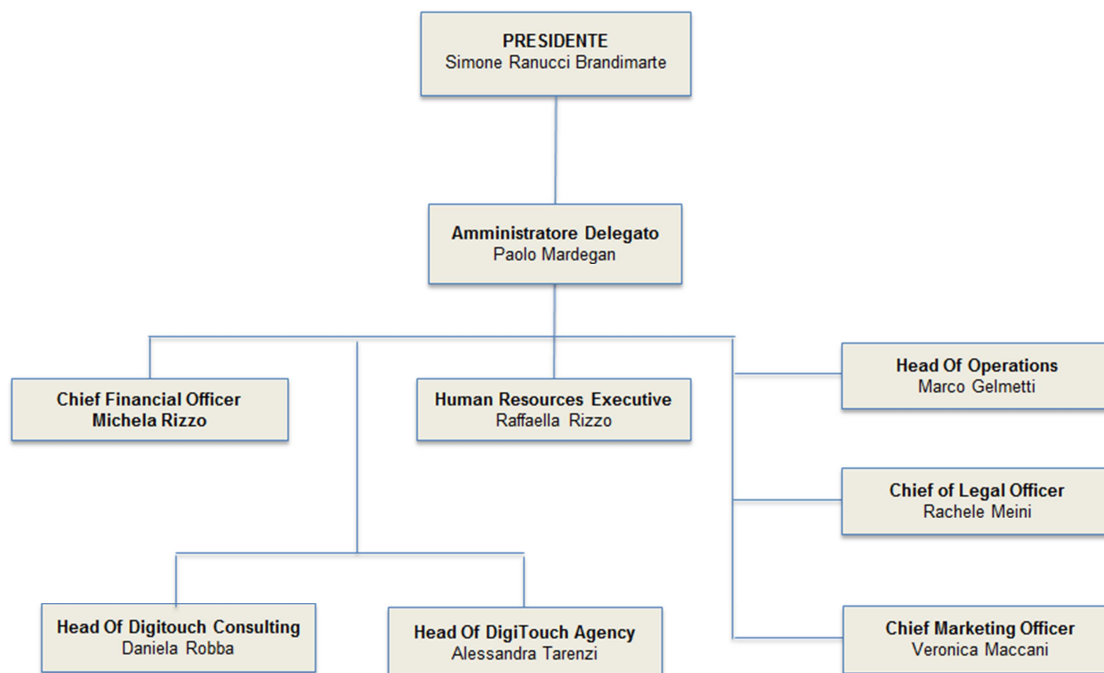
PRESIDENTE
Simone Ranucci Brandimarte

Amministratore Delegato
Paolo Mardegan

Chief Financial Officer
Michela Rizzo

Human Resources Executive
Raffaella Rizzo

Head Of Operations
Marco Gelmetti

Chief of Legal Officer
Rachele Meini

Head Of Digitouch Consulting
Daniela Robba

Head Of DigiTouch Agency
Alessandra Tarenzi

Chief Marketing Officer
Veronica Maccani